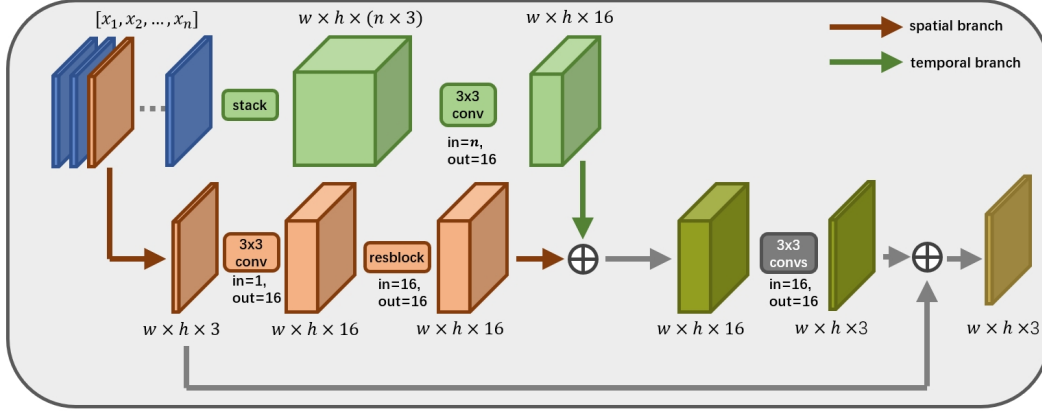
$[x_1, x_2, \dots, x_n]$

$w \times h \times (n \times 3)$

$w \times h \times 16$

spatial branch

temporal branch

stack

3x3 conv

in=$n$, out=16

3x3 conv

in=1, out=16

resblock

in=16, out=16

3x3 convs

in=16, out=16

$w \times h \times 3$

$w \times h \times 16$

$w \times h \times 16$

$w \times h \times 16$

$w \times h \times 3$

$w \times h \times 3$